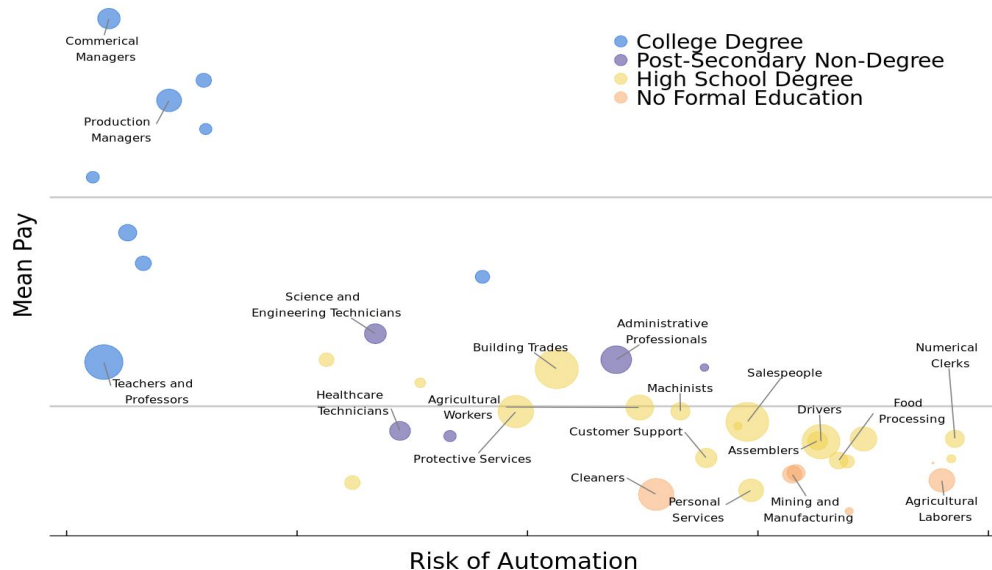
College Degree
Post-Secondary Non-Degree
High School Degree
No Formal Education

Commerical Managers

Production Managers

Science and Engineering Technicians

Teachers and Professors

Healthcare Technicians

Agricultural Workers

Protective Services

Building Trades

Administrative Professionals

Machinists

Customer Support

Salespeople

Cleaners

Personal Services

Drivers

Assemblers

Mining and Manufacturing

Food Processing

Numerical Clerks

Agricultural Laborers

Mean Pay

Risk of Automation